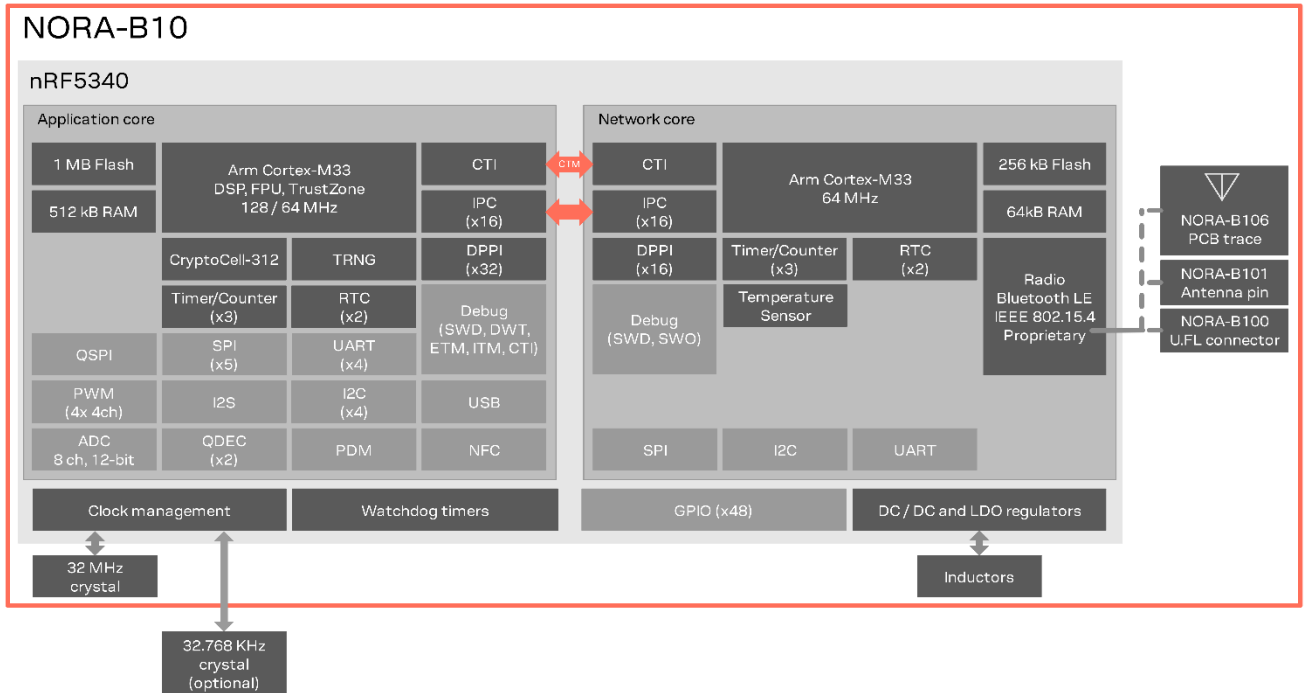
NORA-B10

nRF5340

Application core

1 MB Flash

512 kB RAM

Arm Cortex-M33
DSP, FPU, TrustZone
128 / 64 MHz

CTI

IPC
(x16)

CryptoCell-312

TRNG

DPPI
(x32)

Timer/Counter
(x3)

RTC
(x2)

Debug
(SWD, DWT, ETM, ITM, CTI)

QSPI

SPI
(x5)

UART
(x4)

PWM
(4x 4ch)

I2S

I2C
(x4)

USB

ADC
8 ch, 12-bit

QDEC
(x2)

PDM

NFC

CIM

Network core

CTI

Arm Cortex-M33
64 MHz

256 kB Flash

IPC
(x16)

64kB RAM

DPPI
(x16)

Timer/Counter
(x3)

RTC
(x2)

Radio
Bluetooth LE
IEEE 802.15.4
Proprietary

Debug
(SWD, SWO)

Temperature
Sensor

SPI

I2C

UART

NORA-B106
PCB trace

NORA-B101
Antenna pin

NORA-B100
U.FL connector

Clock management

Watchdog timers

GPIO (x48)

DC / DC and LDO regulators

32 MHz
crystal

32.768 KHz
crystal
(optional)

Inductors